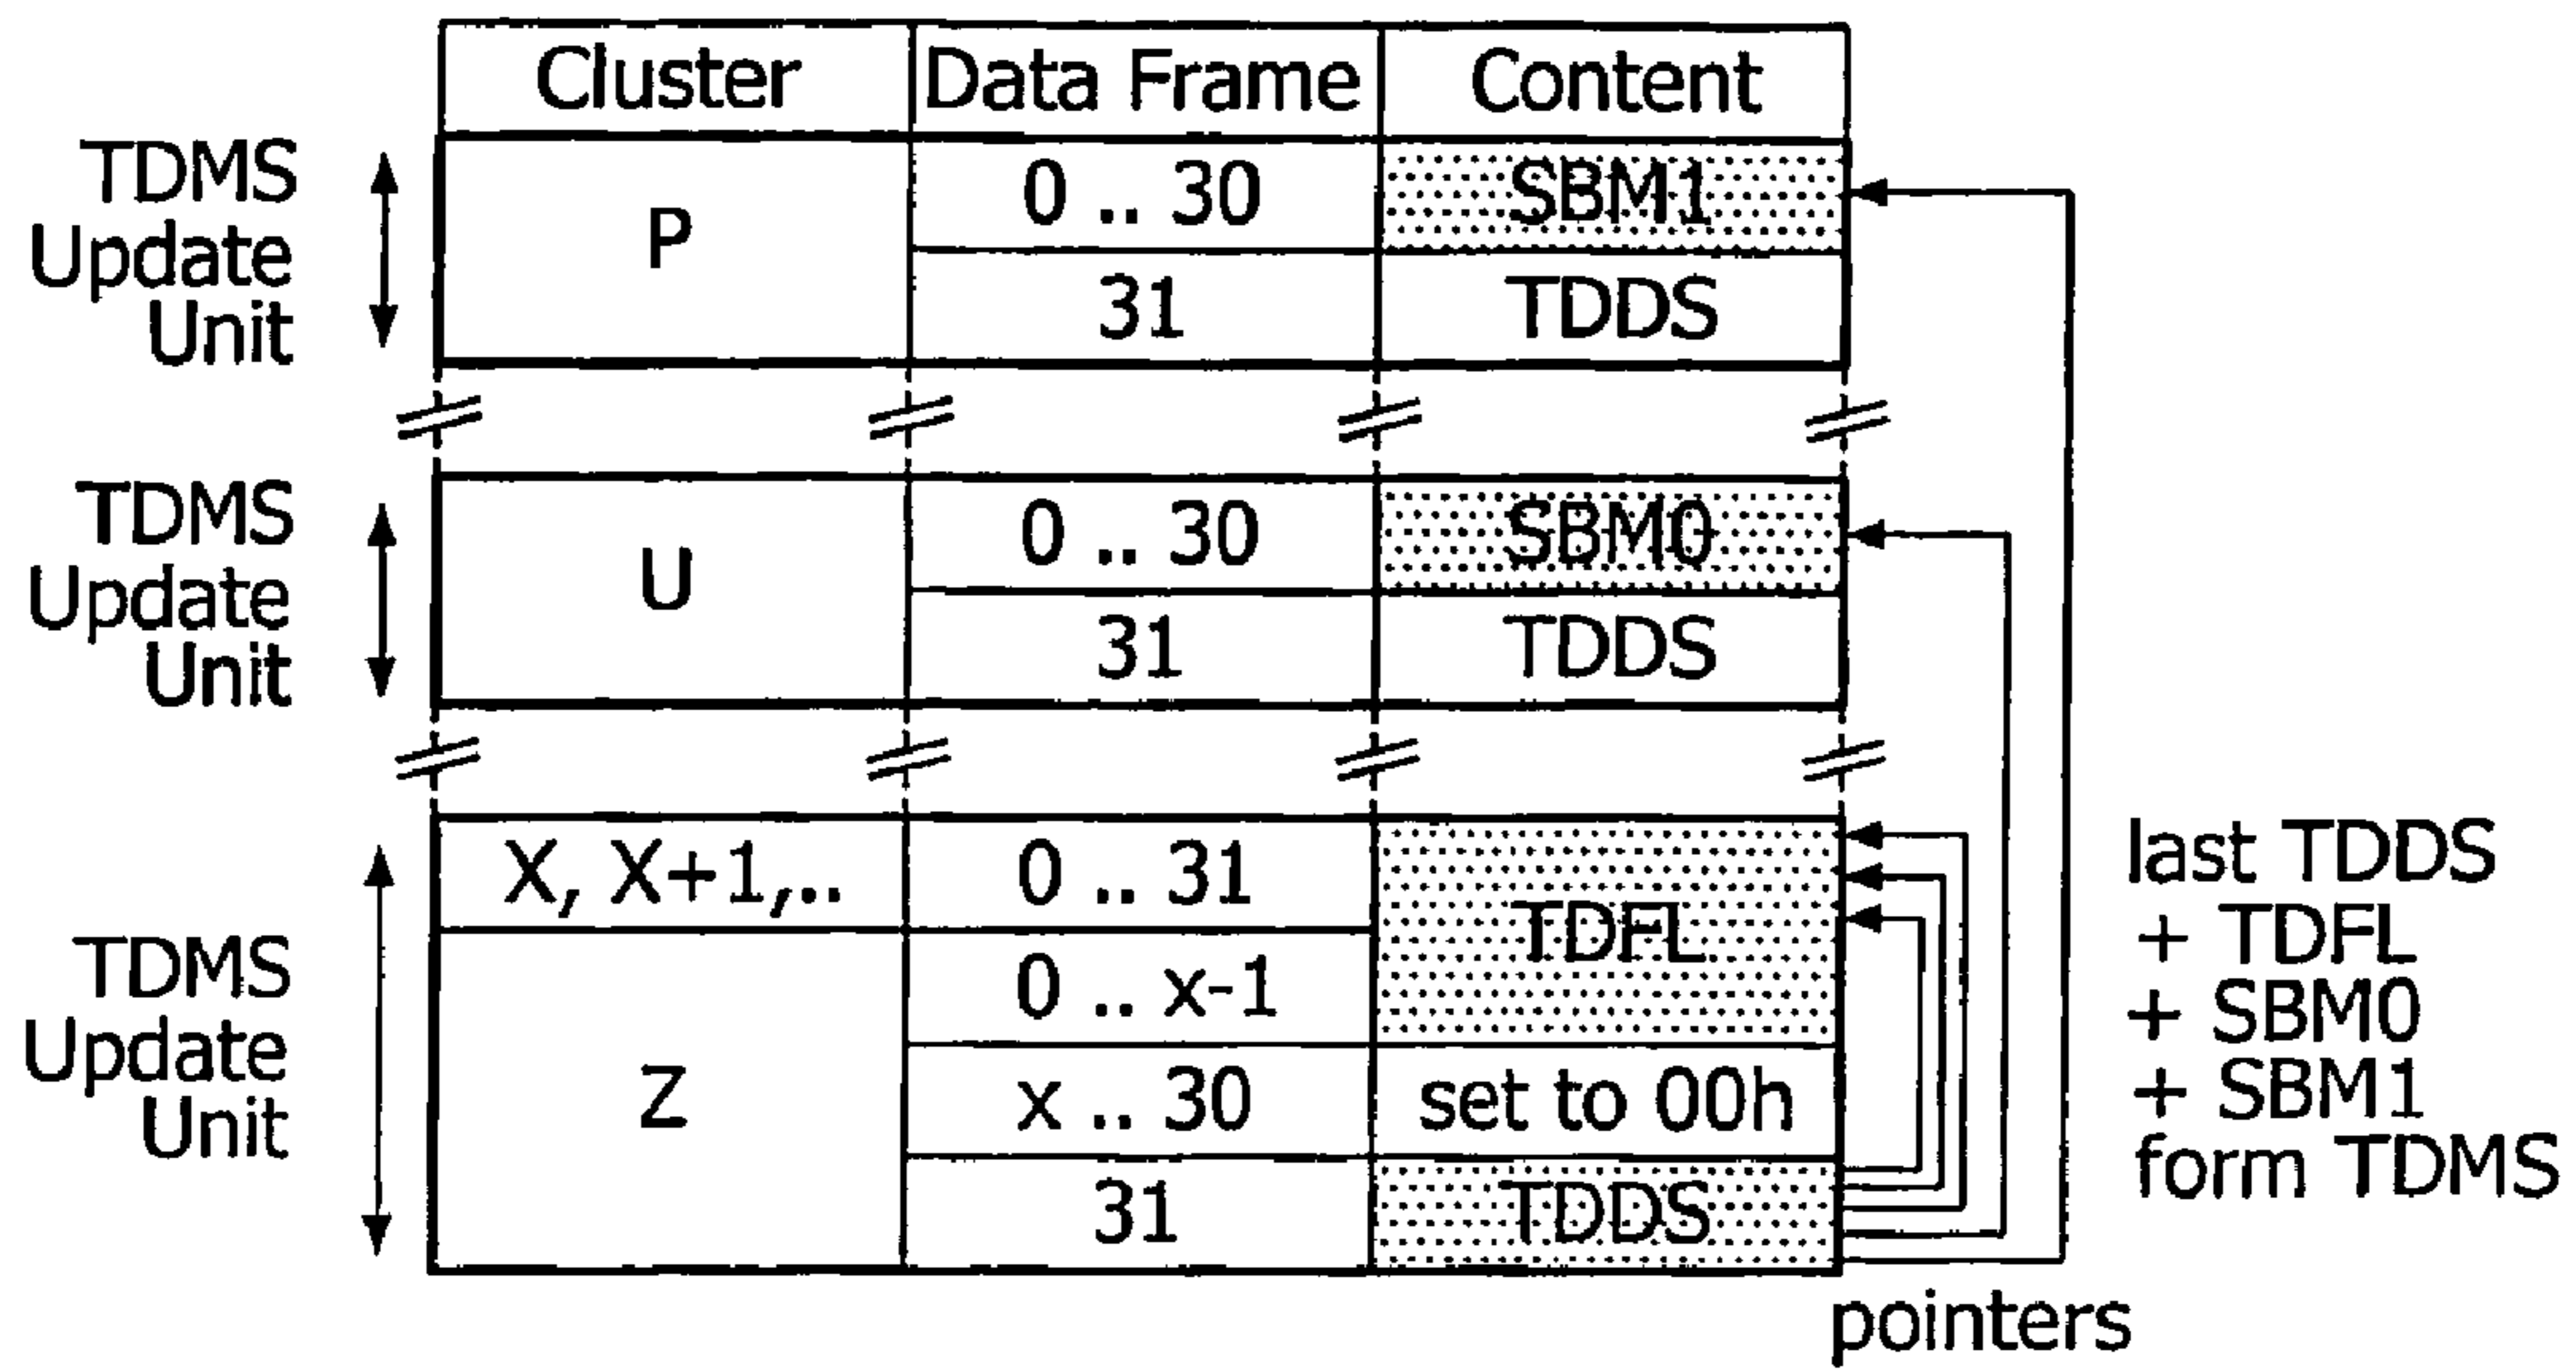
| Cluster | Data Frame | Content |
|---|---|---|
| P | 0 .. 30 | SBM1 |
| | 31 | TDDS |
| U | 0 .. 30 | SBM0 |
| | 31 | TDDS |
| X, X+1,.. | 0 .. 31 | TDFL |
| Z | 0 .. x-1 | |
| | x .. 30 | set to 00h |
| | 31 | TDDS |

TDMS Update Unit

TDMS Update Unit

TDMS Update Unit

last TDDS + TDFL + SBM0 + SBM1 form TDMS

pointers